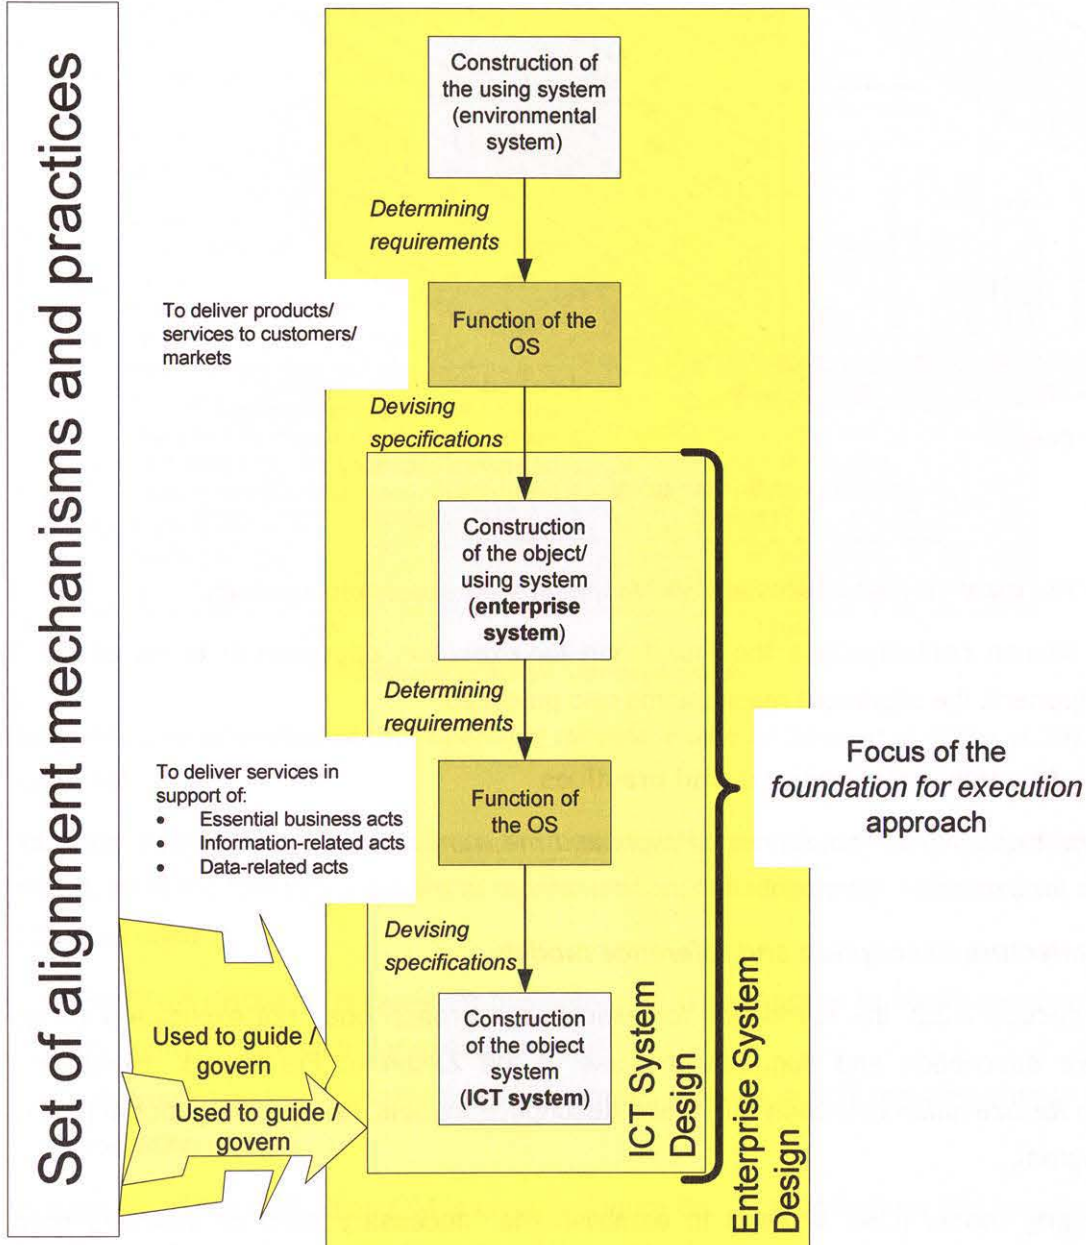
Set of alignment mechanisms and practices

Construction of the using system (environmental system)

Determining requirements

To deliver products/ services to customers/ markets

Function of the OS

Devising specifications

Construction of the object/ using system (**enterprise system**)

Determining requirements

To deliver services in support of:
- Essential business acts
- Information-related acts
- Data-related acts

Function of the OS

Devising specifications

Construction of the object system (**ICT system**)

Used to guide / govern

Used to guide / govern

ICT System Design

Enterprise System Design

Focus of the *foundation for execution* approach